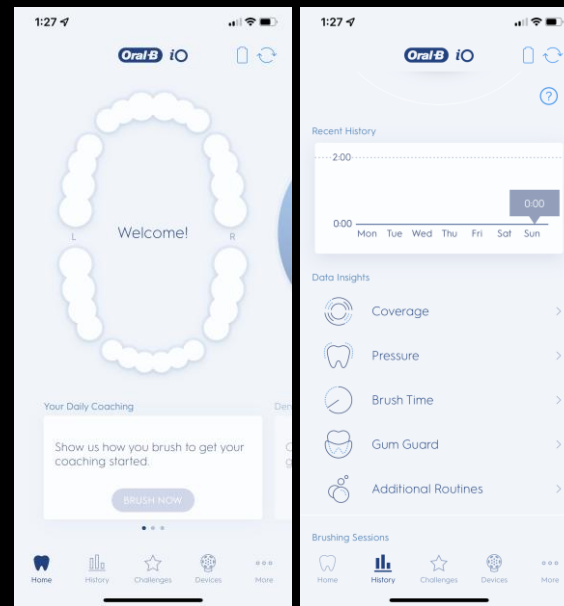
1:27

Oral-B iO

L

Welcome!

R

Your Daily Coaching

Den

Show us how you brush to get your coaching started.

BRUSH NOW

Home History Challenges Devices More

1:27

Oral-B iO

?

Recent History

2:00

0:00

0:00

Mon Tue Wed Thu Fri Sat Sun

Data Insights

Coverage

Pressure

Brush Time

Gum Guard

Additional Routines

Brushing Sessions

Home History Challenges Devices More